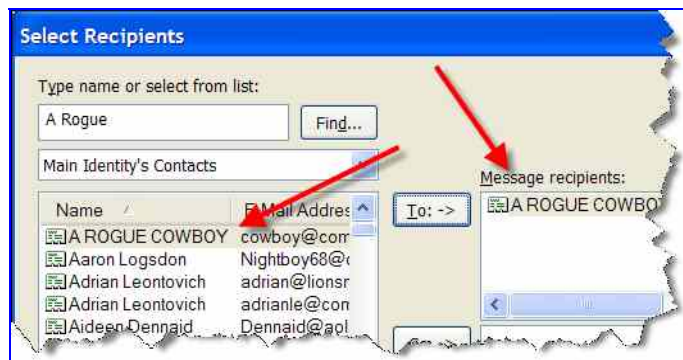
Select Recipients

Type name or select from list:

A Rogue

Find...

Main Identity's Contacts

| Name | E-Mail Addres |
|---|---|
| A ROGUE COWBOY | cowboy@com |
| Aaron Logsdon | Nightboy68@ |
| Adrian Leontovich | adrian@lionsr |
| Adrian Leontovich | adrianle@com |
| Aideen Dennaid | Dennaid@aol |

To: ->

Message recipients:

A ROGUE COWBO